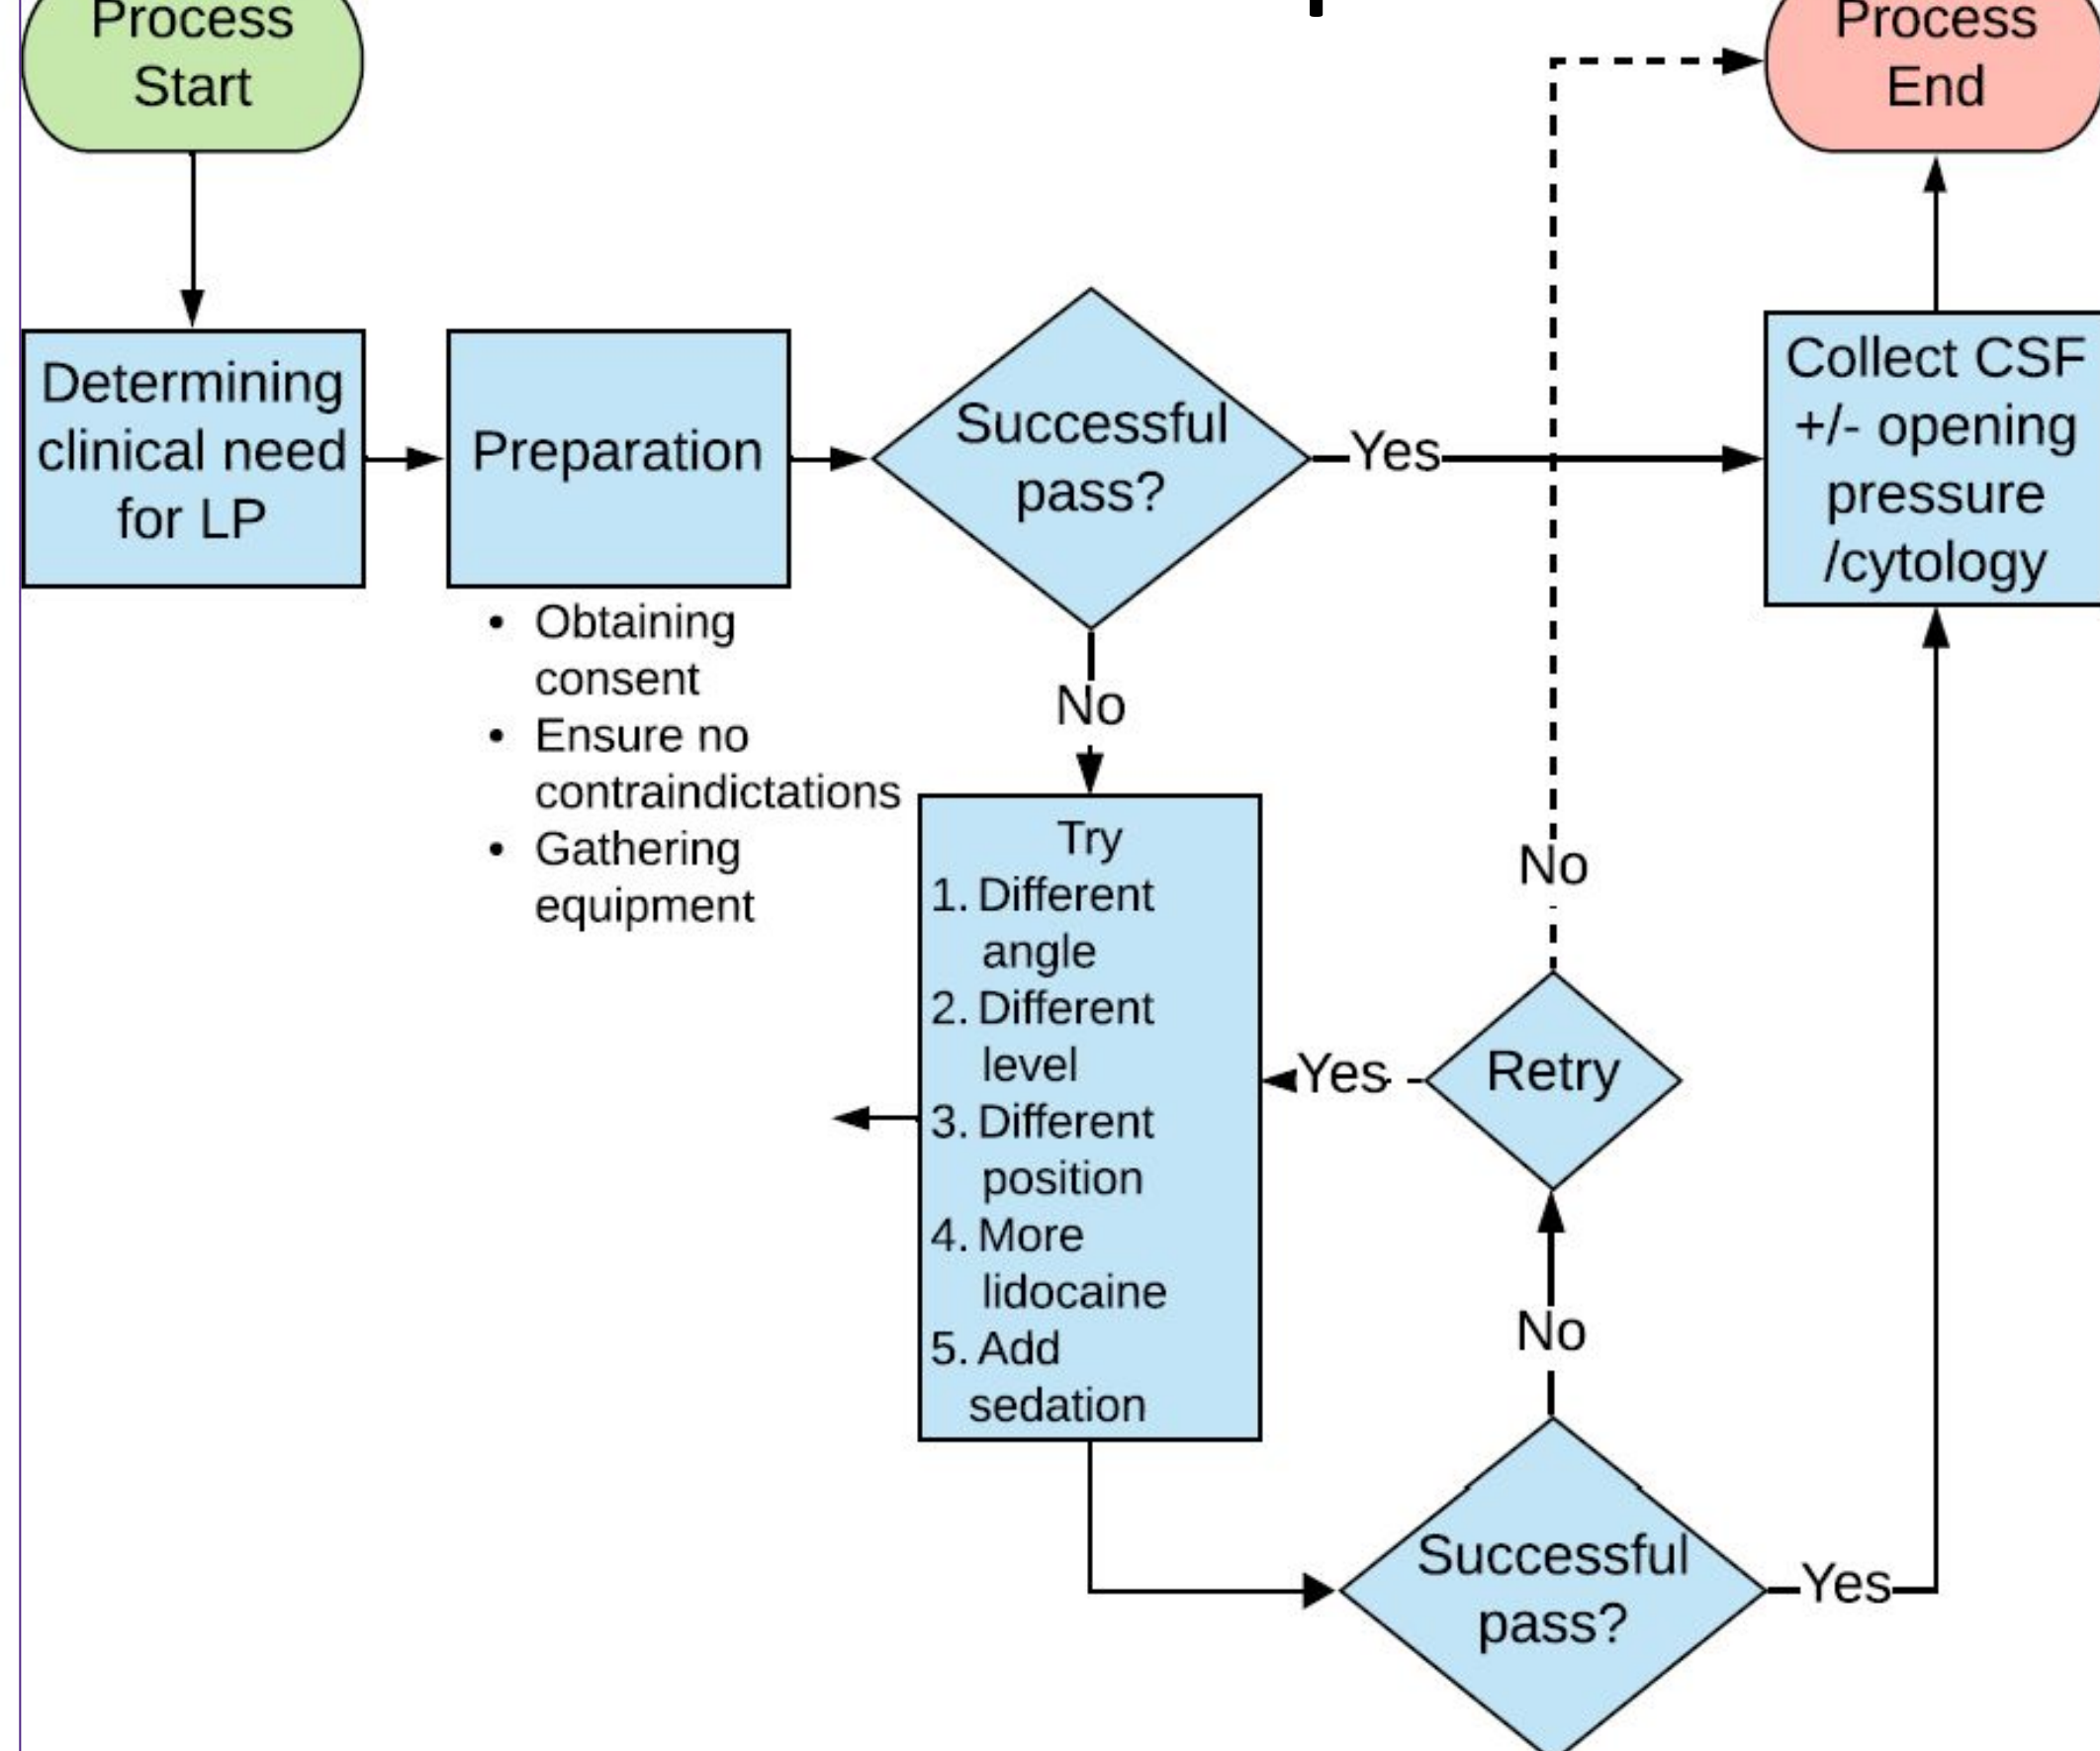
Process Start

Process End

Determining clinical need for LP

Preparation

- Obtaining consent
- Ensure no contraindictations
- Gathering equipment

Successful pass?

Yes

Collect CSF +/- opening pressure /cytology

No

Try
1. Different angle
2. Different level
3. Different position
4. More lidocaine
5. Add sedation

No

Yes

Retry

No

Successful pass?

Yes